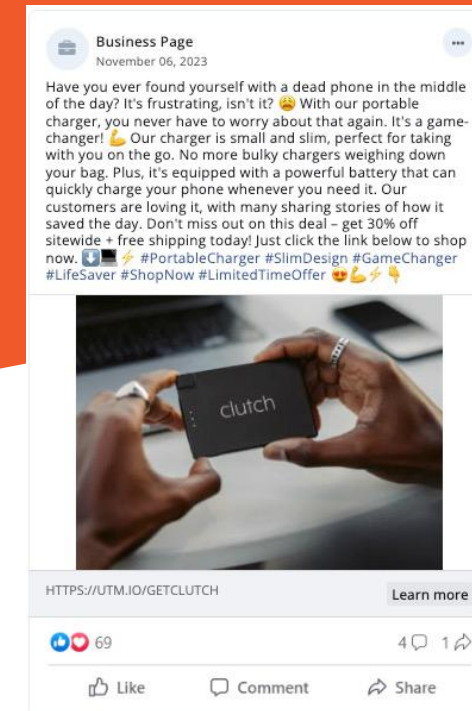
Business Page
November 06, 2023

Have you ever found yourself with a dead phone in the middle of the day? It's frustrating, isn't it? 😩 With our portable charger, you never have to worry about that again. It's a game-changer! 💪 Our charger is small and slim, perfect for taking with you on the go. No more bulky chargers weighing down your bag. Plus, it's equipped with a powerful battery that can quickly charge your phone whenever you need it. Our customers are loving it, with many sharing stories of how it saved the day. Don't miss out on this deal – get 30% off sitewide + free shipping today! Just click the link below to shop now. ⬇️💻⚡ #PortableCharger #SlimDesign #GameChanger #LifeSaver #ShopNow #LimitedTimeOffer 😍💪⚡👇

clutch

HTTPS://UTM.IO/GETCLUTCH

Learn more

69

4 1

Like Comment Share